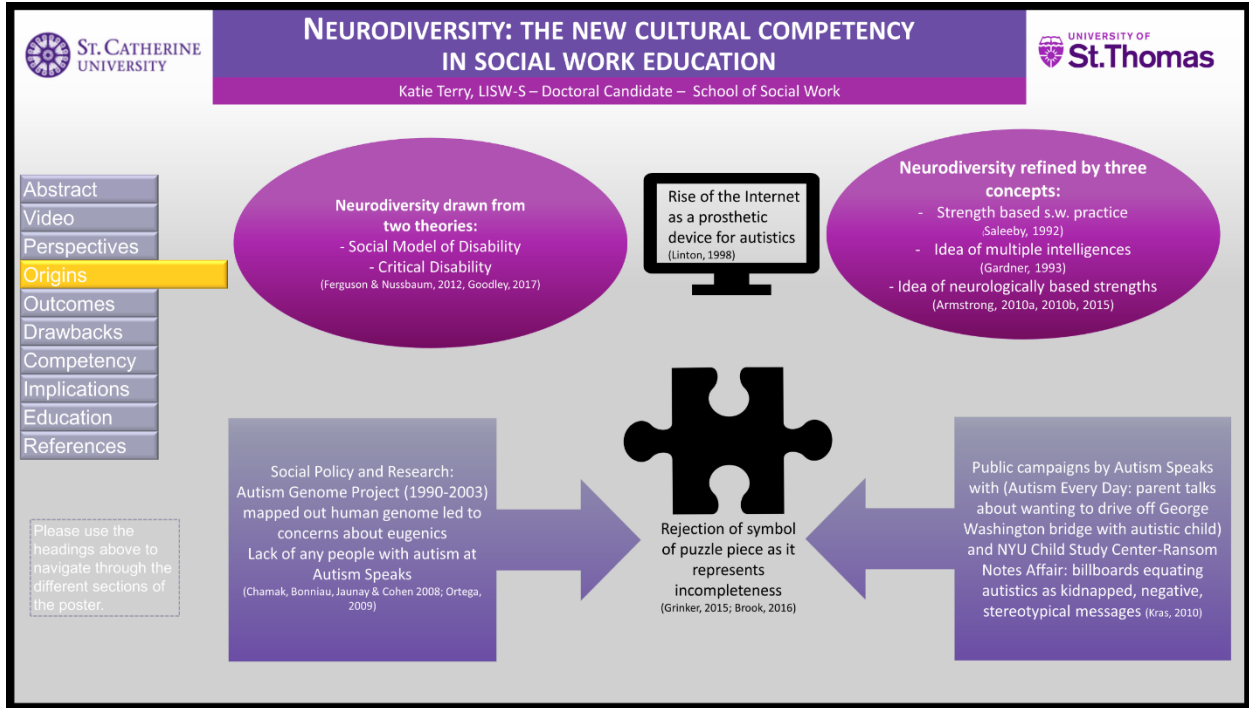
ST. CATHERINE UNIVERSITY

NEURODIVERSITY: THE NEW CULTURAL COMPETENCY IN SOCIAL WORK EDUCATION

Katie Terry, LISW-S – Doctoral Candidate – School of Social Work

UNIVERSITY OF St.Thomas

Abstract
Video
Perspectives
Origins
Outcomes
Drawbacks
Competency
Implications
Education
References

Please use the headings above to navigate through the different sections of the poster.

Neurodiversity drawn from two theories:
- Social Model of Disability
- Critical Disability
(Ferguson & Nussbaum, 2012, Goodley, 2017)

Rise of the Internet as a prosthetic device for autistics
(Linton, 1998)

Neurodiversity refined by three concepts:
- Strength based s.w. practice
(Saleeby, 1992)
- Idea of multiple intelligences
(Gardner, 1993)
- Idea of neurologically based strengths
(Armstrong, 2010a, 2010b, 2015)

Social Policy and Research:
Autism Genome Project (1990-2003) mapped out human genome led to concerns about eugenics
Lack of any people with autism at Autism Speaks
(Chamak, Bonniau, Jaunay & Cohen 2008; Ortega, 2009)

Rejection of symbol of puzzle piece as it represents incompleteness
(Grinker, 2015; Brook, 2016)

Public campaigns by Autism Speaks with (Autism Every Day: parent talks about wanting to drive off George Washington bridge with autistic child) and NYU Child Study Center-Ransom Notes Affair: billboards equating autistics as kidnapped, negative, stereotypical messages (Kras, 2010)